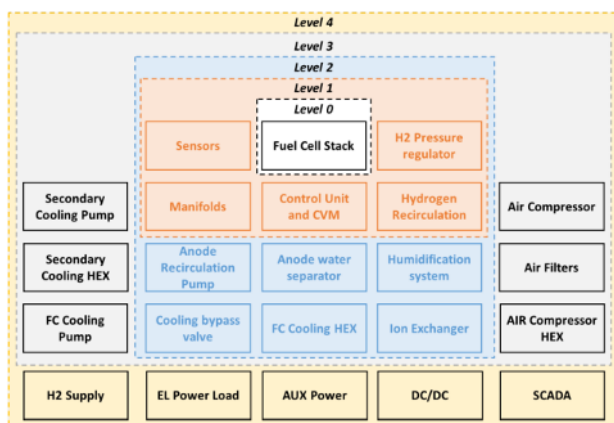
Level 4

Level 3

Level 2

Level 1

Level 0

Fuel Cell Stack

Sensors

H2 Pressure regulator

Manifolds

Control Unit and CVM

Hydrogen Recirculation

Anode Recirculation Pump

Anode water separator

Humidification system

Cooling bypass valve

FC Cooling HEX

Ion Exchanger

Secondary Cooling Pump

Secondary Cooling HEX

FC Cooling Pump

Air Compressor

Air Filters

AIR Compressor HEX

H2 Supply

EL Power Load

AUX Power

DC/DC

SCADA